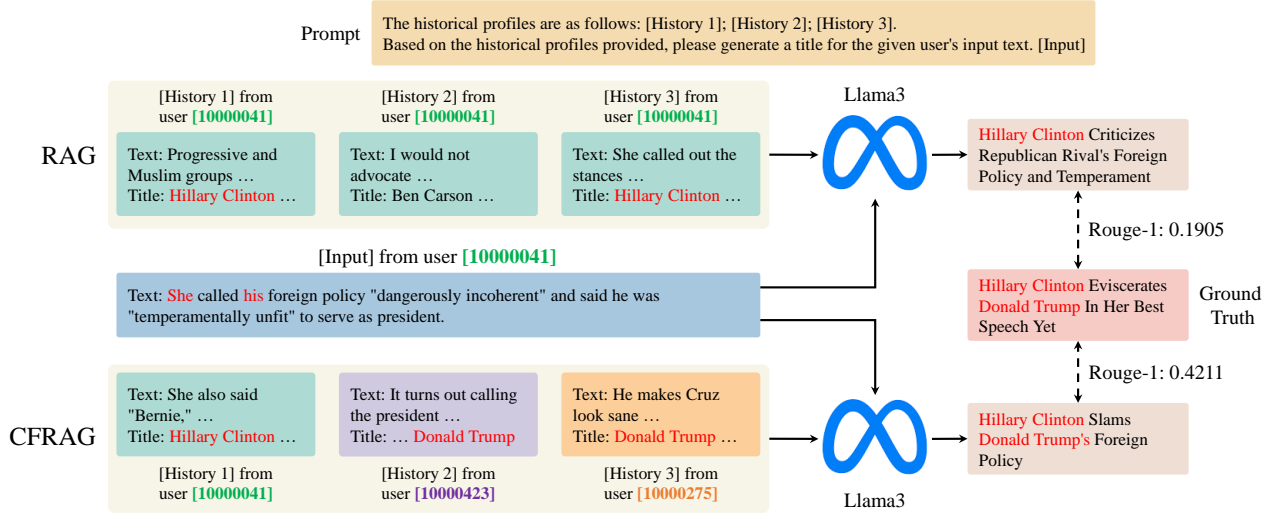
Prompt

The historical profiles are as follows: [History 1]; [History 2]; [History 3].
Based on the historical profiles provided, please generate a title for the given user's input text. [Input]

[History 1] from user [10000041]

[History 2] from user [10000041]

[History 3] from user [10000041]

RAG

Text: Progressive and Muslim groups …
Title: Hillary Clinton …

Text: I would not advocate …
Title: Ben Carson …

Text: She called out the stances …
Title: Hillary Clinton …

Llama3

Hillary Clinton Criticizes Republican Rival's Foreign Policy and Temperament

Rouge-1: 0.1905

[Input] from user [10000041]

Text: She called his foreign policy "dangerously incoherent" and said he was "temperamentally unfit" to serve as president.

Hillary Clinton Eviscerates Donald Trump In Her Best Speech Yet

Ground Truth

Rouge-1: 0.4211

CFRAG

Text: She also said "Bernie," …
Title: Hillary Clinton …

Text: It turns out calling the president …
Title: … Donald Trump

Text: He makes Cruz look sane …
Title: Donald Trump …

Hillary Clinton Slams Donald Trump's Foreign Policy

[History 1] from user [10000041]

[History 2] from user [10000423]

[History 3] from user [10000275]

Llama3